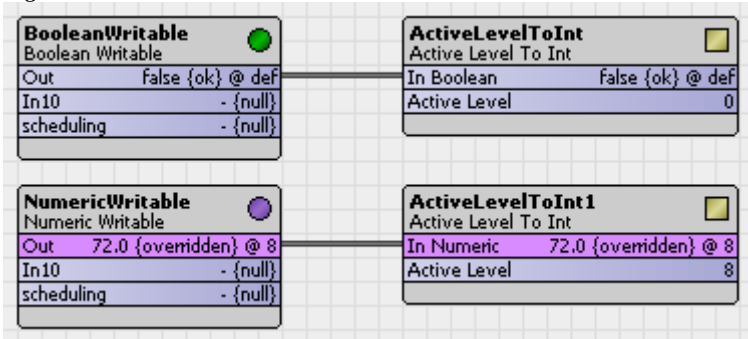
BooleanWritable
Boolean Writable
Out false {ok} @ def
In10 - {null}
scheduling - {null}

ActiveLevelToInt
Active Level To Int
In Boolean false {ok} @ def
Active Level 0

NumericWritable
Numeric Writable
Out 72.0 {overridden} @ 8
In10 - {null}
scheduling - {null}

ActiveLevelToInt1
Active Level To Int
In Numeric 72.0 {overridden} @ 8
Active Level 8